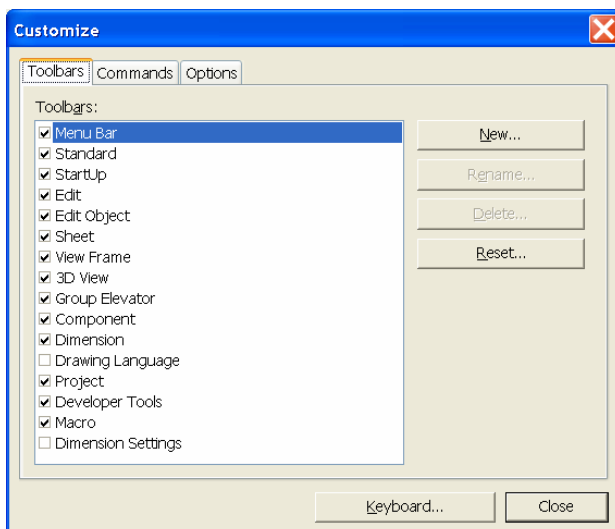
Customize

Toolbars | Commands | Options

Toolbars:

Menu Bar
Standard
StartUp
Edit
Edit Object
Sheet
View Frame
3D View
Group Elevator
Component
Dimension
Drawing Language
Project
Developer Tools
Macro
Dimension Settings

New...
Rename...
Delete...
Reset...

Keyboard...
Close